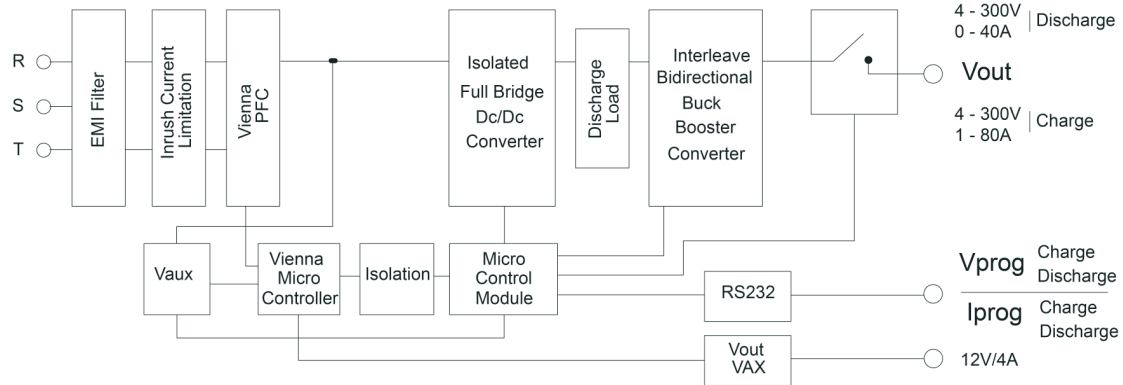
R
S
T

EMI Filter

Inrush Current Limitation

Vienna PFC

Isolated Full Bridge Dc/Dc Converter

Discharge Load

Interleave Bidirectional Buck Booster Converter

4 - 300V
0 - 40A
Discharge

Vout

4 - 300V
1 - 80A
Charge

Vaux

Vienna Micro Controller

Isolation

Micro Control Module

RS232

Vout VAX

Vprog
Charge
Discharge

Iprog
Charge
Discharge

12V/4A